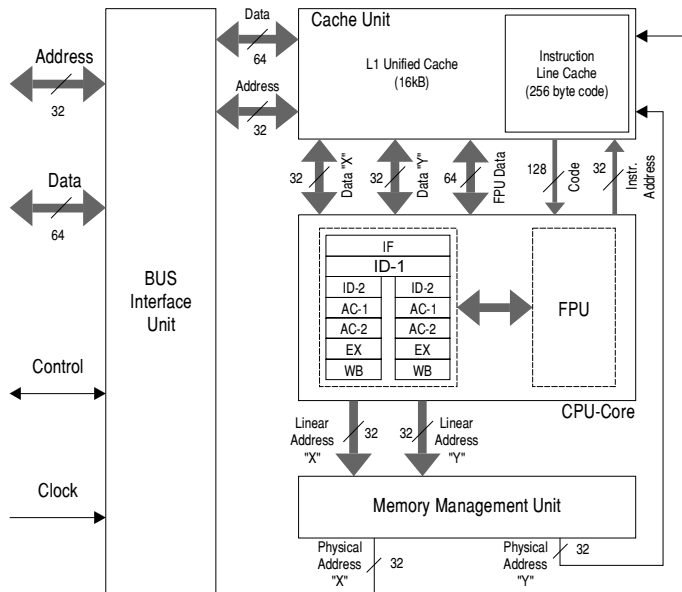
Address
32

Data
64

Control

Clock

BUS
Interface
Unit

Data
64

Address
32

Cache Unit

L1 Unified Cache
(16kB)

Instruction
Line Cache
(256 byte code)

32 Data "X"
32 Data "Y"
64 FPU Data
128 Code
32 Instr. Address

IF
ID-1

| ID-2 | ID-2 |
|---|---|
| AC-1 | AC-1 |
| AC-2 | AC-2 |
| EX | EX |
| WB | WB |

FPU

CPU-Core

Linear
Address
"X"
32

32
Linear
Address
"Y"

Memory Management Unit

Physical
Address
"X"
32

Physical
Address
"Y"
32